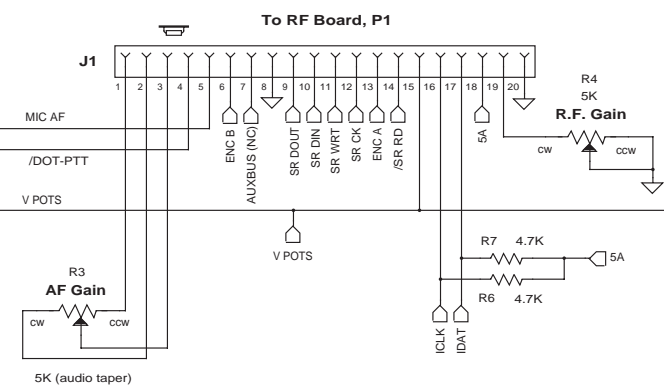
To RF Board, P1

J1

1 2 3 4 5 6 7 8 9 10 11 12 13 14 15 16 17 18 19 20

ENC B
AUXBUS (NC)
SR DOUT
SR DIN
SR WRT
SR CK
ENC A
/SR RD
5A

R4
5K
R.F. Gain
CW
CCW

MIC AF
/DOT-PTT
V POTS
V POTS

R7 4.7K
R6 4.7K
5A

ICLK
IDAT

R3
AF Gain
CW
CCW

5K (audio taper)